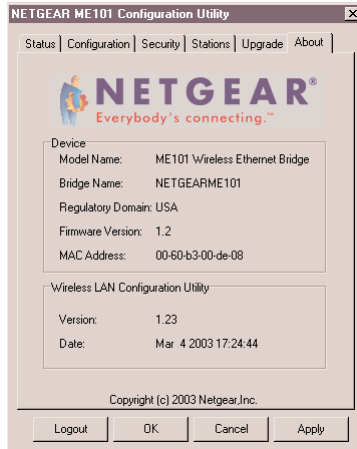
NETGEAR ME101 Configuration Utility

Status | Configuration | Security | Stations | Upgrade | About

NETGEAR®
Everybody's connecting.™

Device
Model Name: ME101 Wireless Ethernet Bridge
Bridge Name: NETGEARME101
Regulatory Domain: USA
Firmware Version: 1.2
MAC Address: 00-60-b3-00-de-08

Wireless LAN Configuration Utility
Version: 1.23
Date: Mar 4 2003 17:24:44

Copyright (c) 2003 Netgear,Inc.

Logout OK Cancel Apply